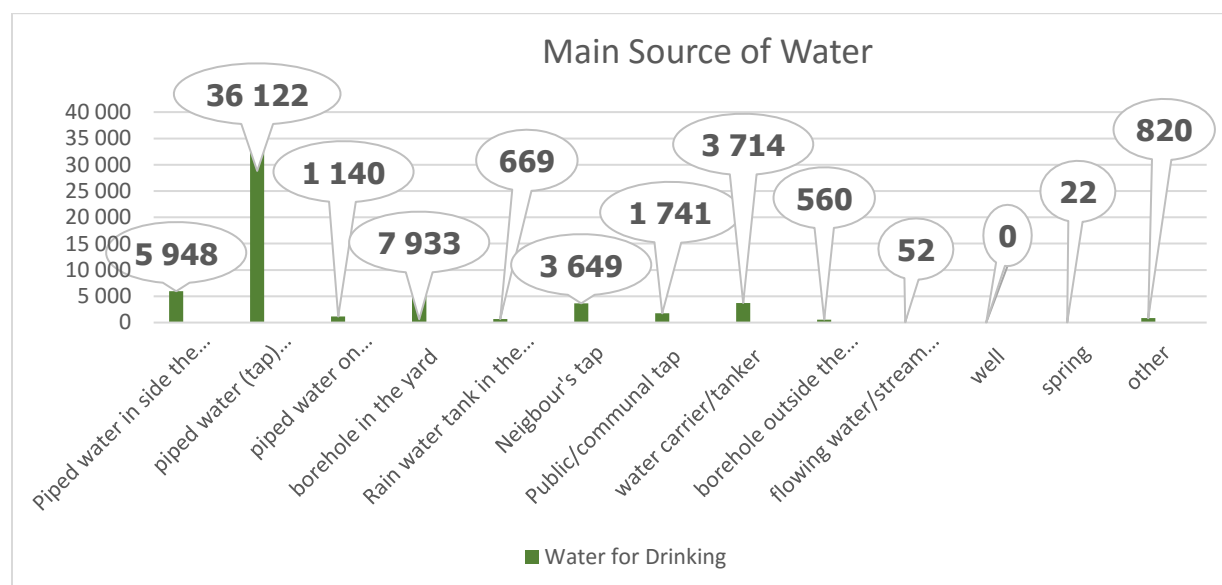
Main Source of Water

40 000
35 000
30 000
25 000
20 000
15 000
10 000
5 000
0

5 948
36 122
1 140
7 933
669
3 649
1 741
3 714
560
52
0
22
820

Piped water in side the…
piped water (tap)…
piped water on…
borehole in the yard
Rain water tank in the…
Neigbour's tap
Public/communal tap
water carrier/tanker
borehole outside the…
flowing water/stream…
well
spring
other

Water for Drinking